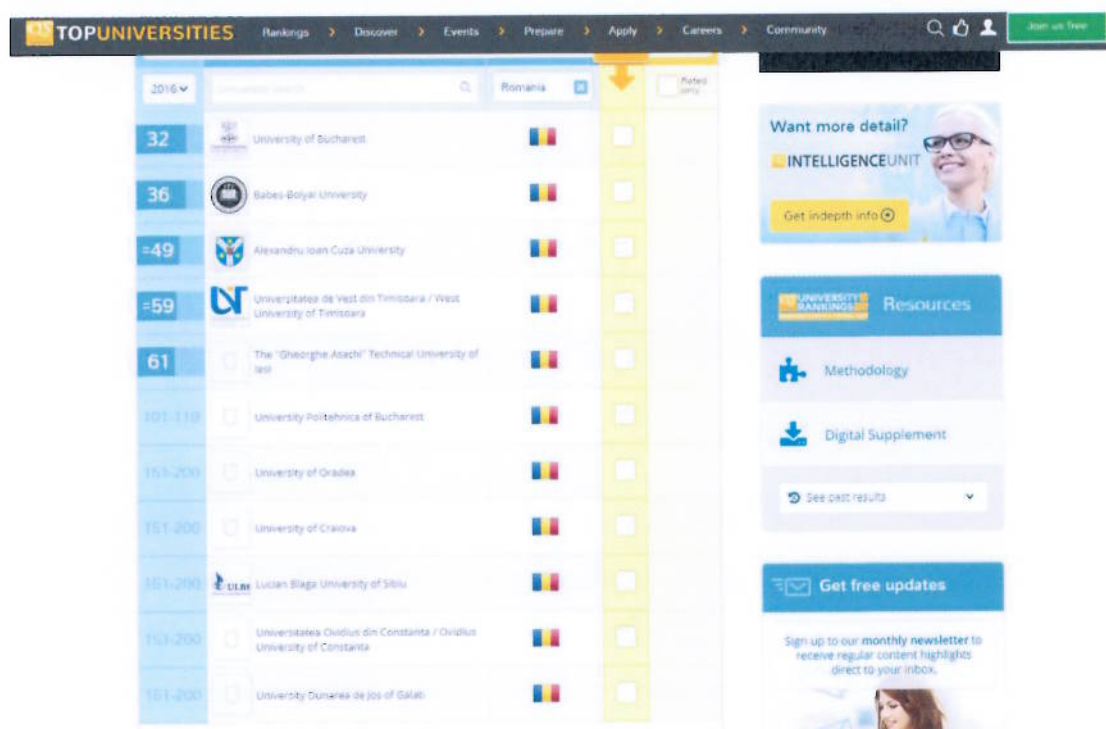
QS TOPUNIVERSITIES Rankings > Discover > Events > Prepare > Apply > Careers > Community Join us free

2016 University search Romania Rated only

32 University of Bucharest

36 Babes-Bolyai University

=49 Alexandru Ioan Cuza University

=59 Universitatea de Vest din Timisoara / West University of Timisoara

61 The "Gheorghe Asachi" Technical University of Iasi

101-110 University Politehnica of Bucharest

151-200 University of Oradea

151-200 University of Craiova

151-200 ULBS Lucian Blaga University of Sibiu

151-200 Universitatea Ovidius din Constanta / Ovidius University of Constanta

151-200 University Dunarea de Jos of Galati

Want more detail?

INTELLIGENCEUNIT

Get indepth info

UNIVERSITY RANKINGS Resources

Methodology

Digital Supplement

See past results

Get free updates

Sign up to our monthly newsletter to receive regular content highlights direct to your inbox.